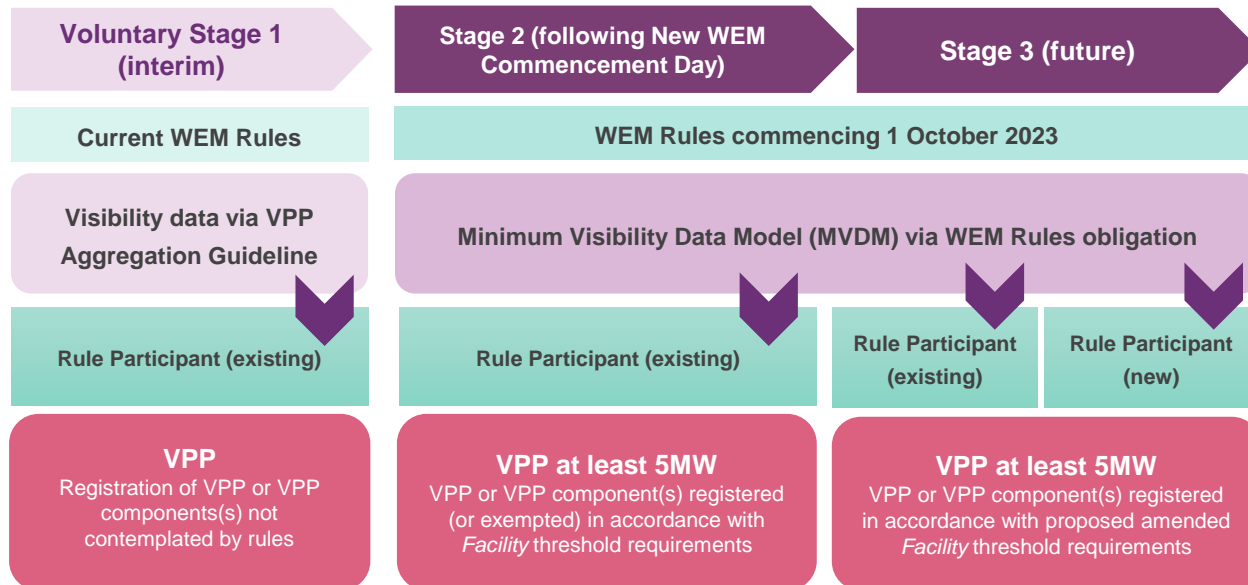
Voluntary Stage 1 (interim)

Stage 2 (following New WEM Commencement Day)

Stage 3 (future)

Current WEM Rules

WEM Rules commencing 1 October 2023

Visibility data via VPP Aggregation Guideline

Minimum Visibility Data Model (MVDM) via WEM Rules obligation

Rule Participant (existing)

Rule Participant (existing)

Rule Participant (existing)

Rule Participant (new)

VPP
Registration of VPP or VPP components(s) not contemplated by rules

VPP at least 5MW
VPP or VPP component(s) registered (or exempted) in accordance with *Facility* threshold requirements

VPP at least 5MW
VPP or VPP component(s) registered in accordance with proposed amended *Facility* threshold requirements